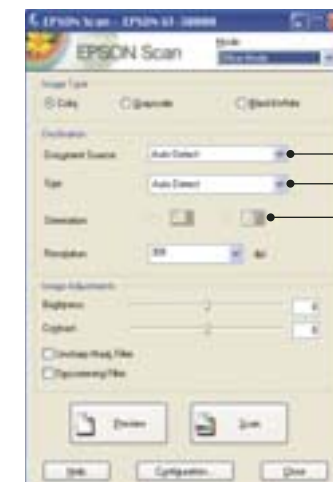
EPSON Scan - EPSON GT-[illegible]

EPSON Scan

Mode
Office Mode

Image Type
Color
Grayscale
Black&White

Destination
Document Source
Auto Detect
Size
Auto Detect
Orientation
Resolution
300
dpi

Image Adjustments
Brightness
0
Contrast
0
Unsharp Mask Filter
Descreening Filter

Preview
Scan

Help
Configuration...
Close